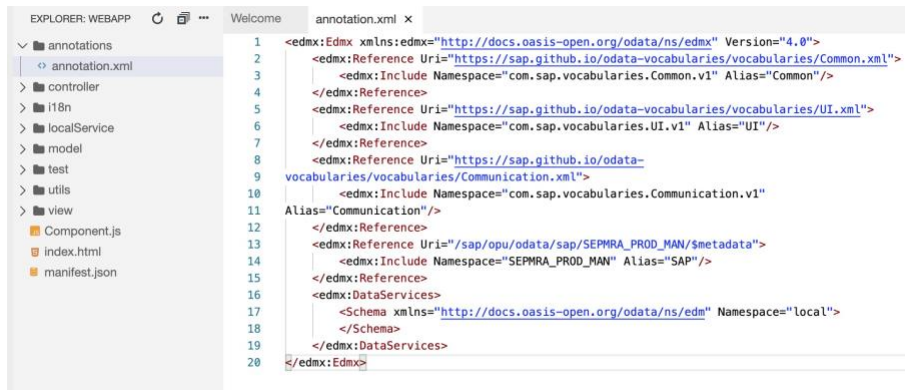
EXPLORER: WEBAPP

annotations
annotation.xml
controller
i18n
localService
model
test
utils
view
Component.js
index.html
manifest.json

Welcome
annotation.xml ×

1 <edmx:Edmx xmlns:edmx="http://docs.oasis-open.org/odata/ns/edmx" Version="4.0">
2 <edmx:Reference Uri="https://sap.github.io/odata-vocabularies/vocabularies/Common.xml">
3 <edmx:Include Namespace="com.sap.vocabularies.Common.v1" Alias="Common"/>
4 </edmx:Reference>
5 <edmx:Reference Uri="https://sap.github.io/odata-vocabularies/vocabularies/UI.xml">
6 <edmx:Include Namespace="com.sap.vocabularies.UI.v1" Alias="UI"/>
7 </edmx:Reference>
8 <edmx:Reference Uri="https://sap.github.io/odata-
9 vocabularies/vocabularies/Communication.xml">
10 <edmx:Include Namespace="com.sap.vocabularies.Communication.v1"
11 Alias="Communication"/>
12 </edmx:Reference>
13 <edmx:Reference Uri="/sap/opu/odata/sap/SEPMRA_PROD_MAN/$metadata">
14 <edmx:Include Namespace="SEPMRA_PROD_MAN" Alias="SAP"/>
15 </edmx:Reference>
16 <edmx:DataServices>
17 <Schema xmlns="http://docs.oasis-open.org/odata/ns/edm" Namespace="local">
18 </Schema>
19 </edmx:DataServices>
20 </edmx:Edmx>